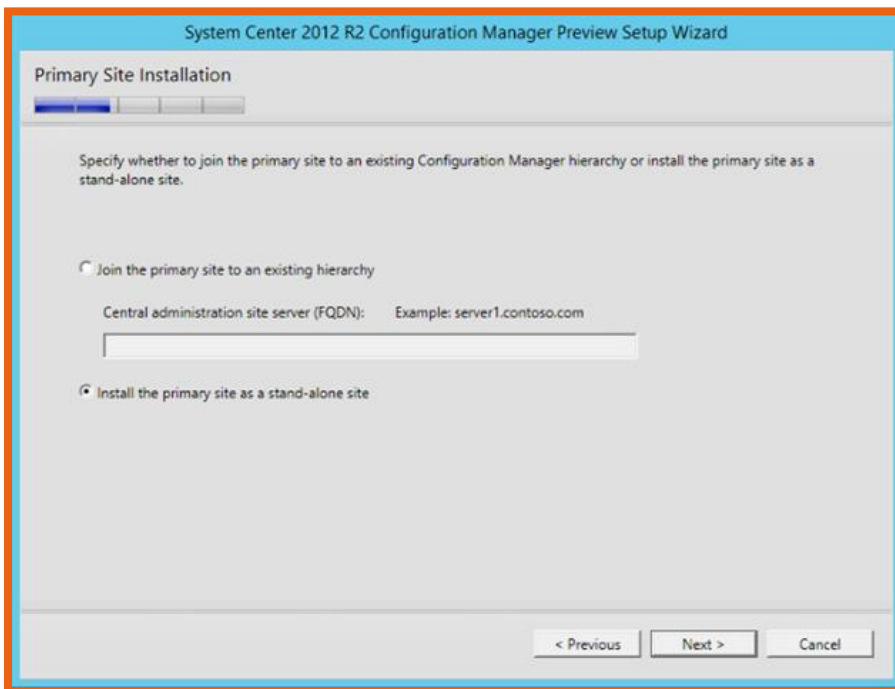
System Center 2012 R2 Configuration Manager Preview Setup Wizard

Primary Site Installation

Specify whether to join the primary site to an existing Configuration Manager hierarchy or install the primary site as a stand-alone site.

Join the primary site to an existing hierarchy

Central administration site server (FQDN): Example: server1.contoso.com

Install the primary site as a stand-alone site

< Previous | Next > | Cancel